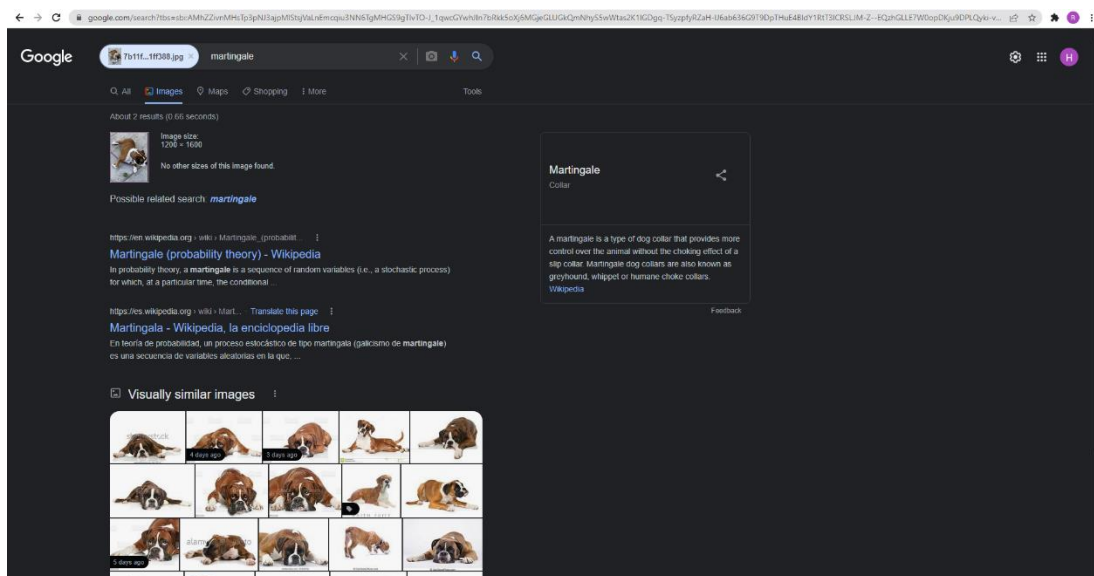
google.com/search?tbs=sbi:AMhZZivnMHsTp3pNJ3ajpMlStsjVaLnEmcqiu3NN6TgMHGS9gTlvTO-J_1qwcGYwh/8n7bRkk5oXj6MGjeGLUGkQmNhy55wWtas2K1lGDgq-TSyzpfyRZaH-U6ab636G9T9DpTHuE48IdY1RtT3ICRSLIM-Z--EQzhGLLE7W0opDKju9DPLQyki-v...

Google

7b11f...1ff388.jpg martingale

All Images Maps Shopping More Tools

About 2 results (0.66 seconds)

Image size:
1200 × 1600

No other sizes of this image found.

Possible related search: martingale

https://en.wikipedia.org › wiki › Martingale_(probabilit...

Martingale (probability theory) - Wikipedia

In probability theory, a martingale is a sequence of random variables (i.e., a stochastic process) for which, at a particular time, the conditional ...

https://es.wikipedia.org › wiki › Mart... Translate this page

Martingala - Wikipedia, la enciclopedia libre

En teoría de probabilidad, un proceso estocástico de tipo martingala (galicismo de martingale) es una secuencia de variables aleatorias en la que, ...

Visually similar images

4 days ago

3 days ago

5 days ago

Martingale
Collar

A martingale is a type of dog collar that provides more control over the animal without the choking effect of a slip collar. Martingale dog collars are also known as greyhound, whippet or humane choke collars.
Wikipedia

Feedback